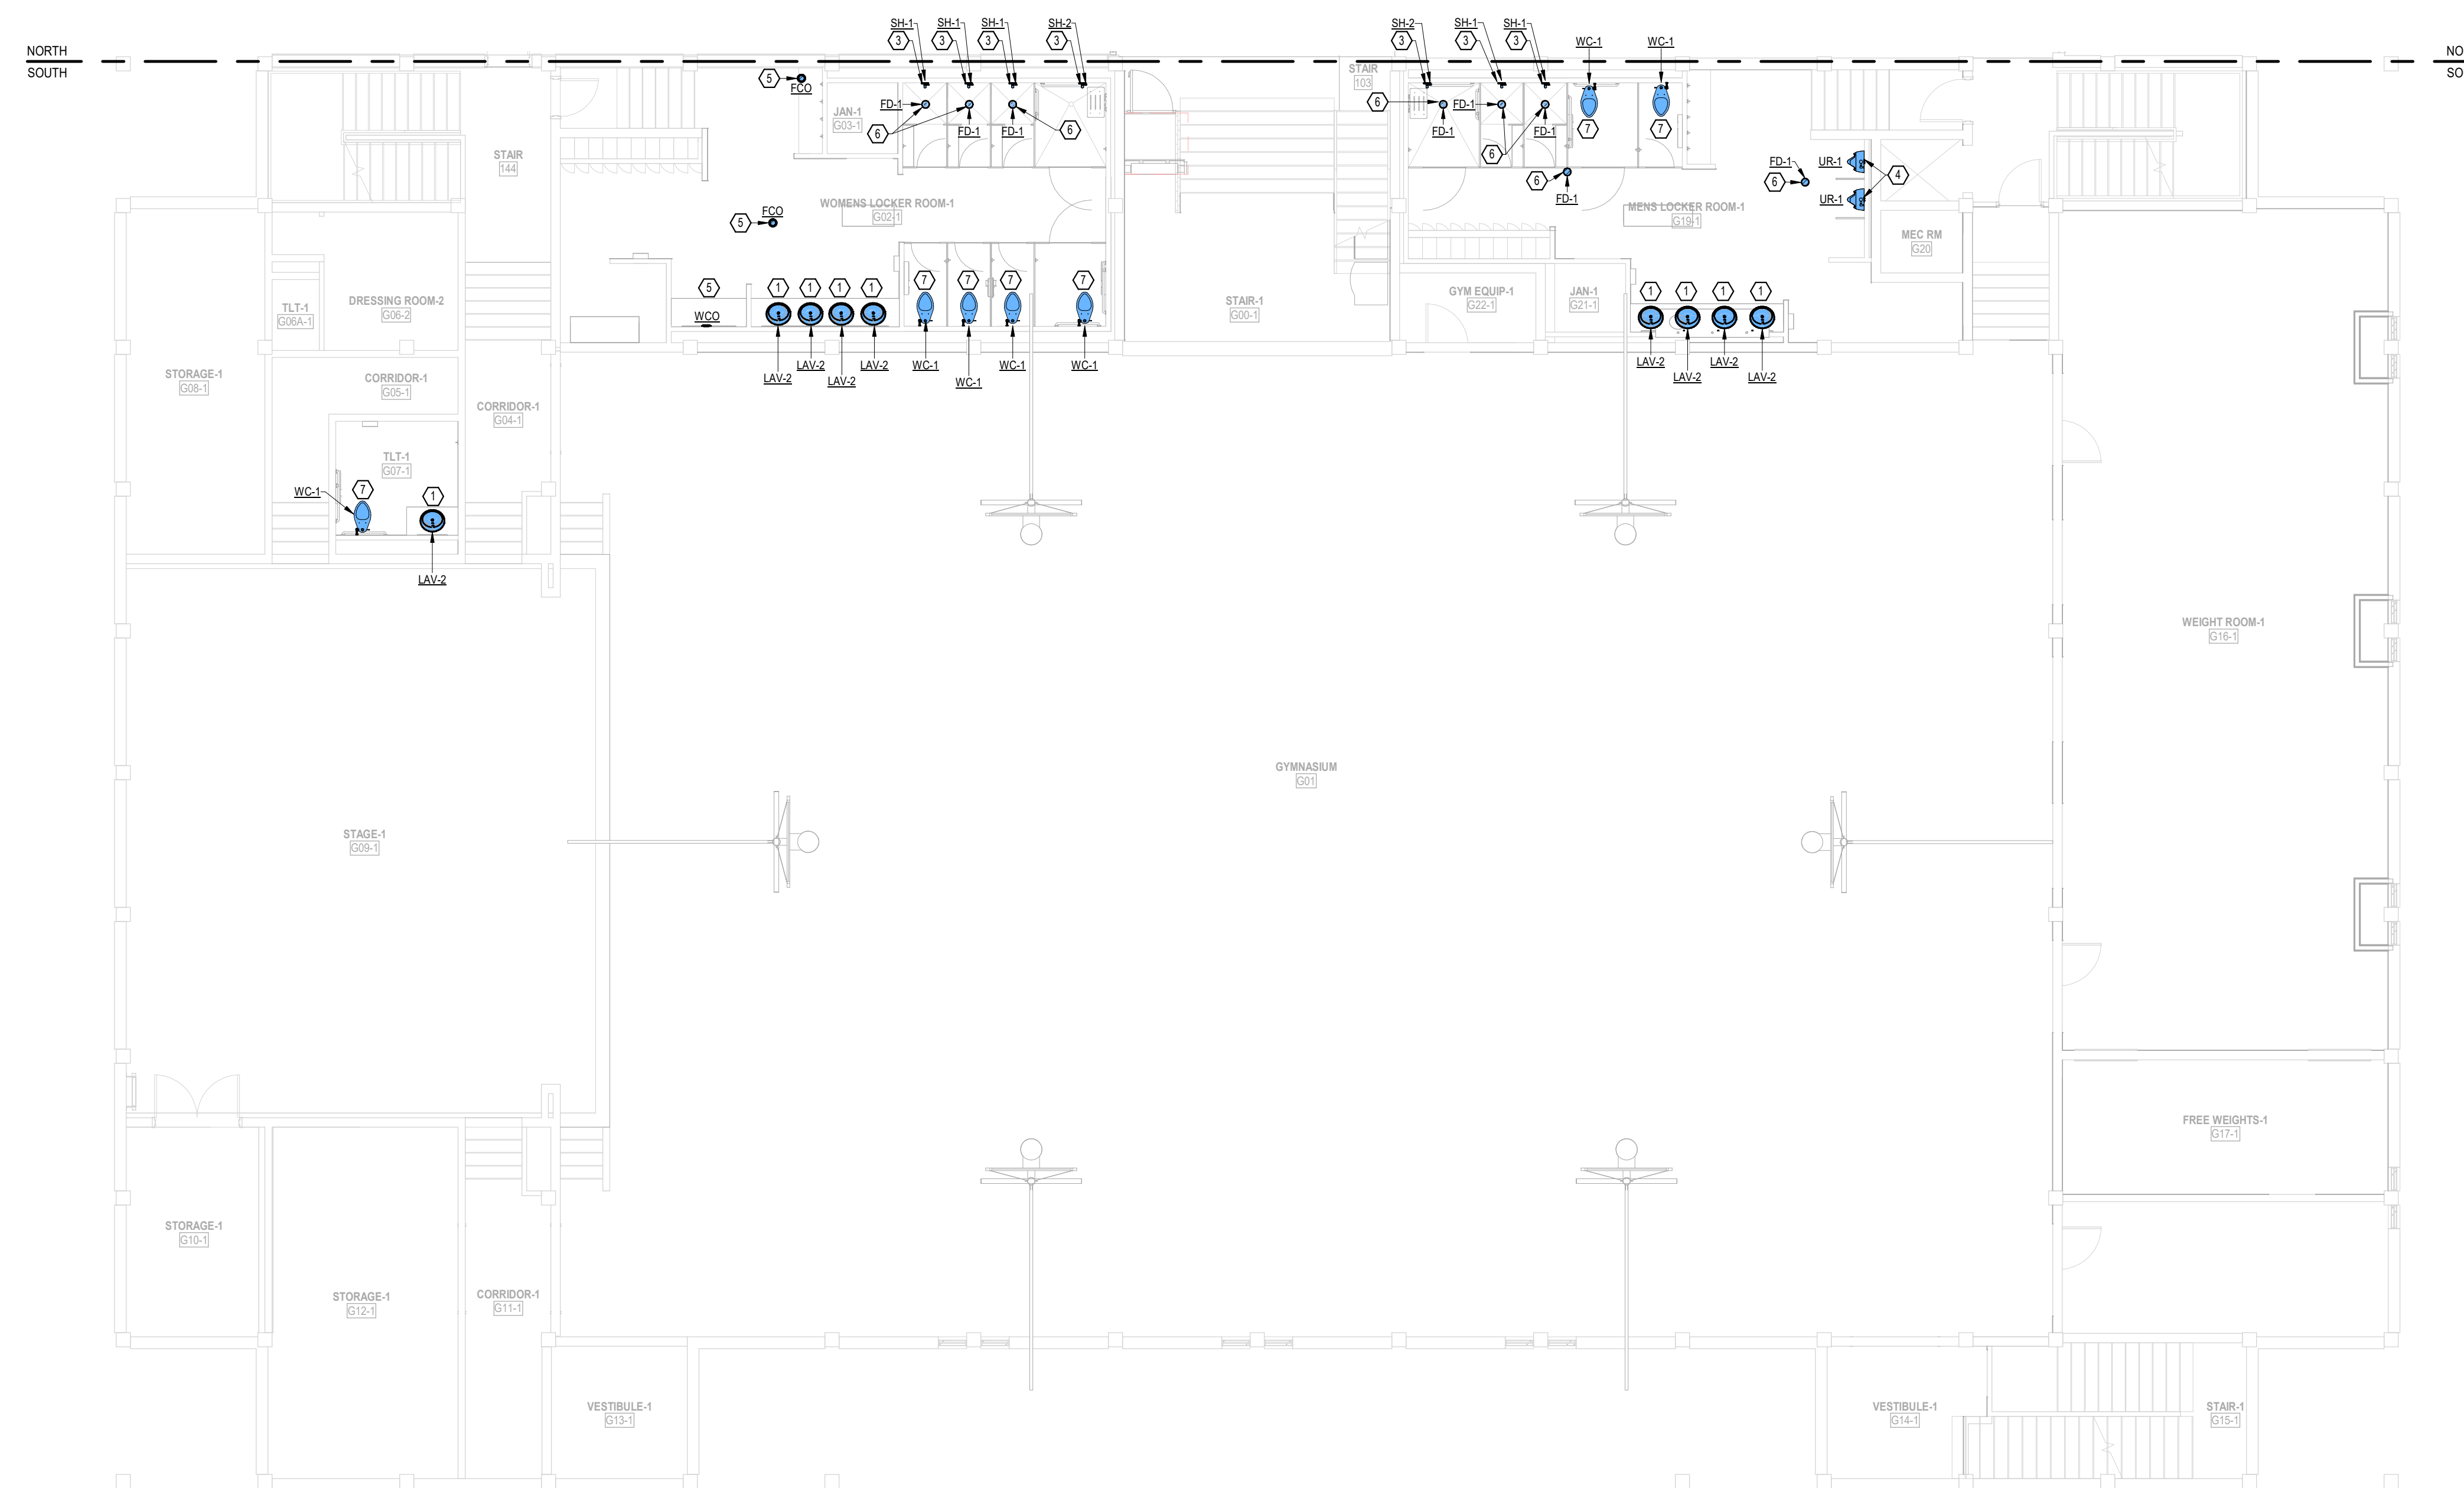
NORTH
SOUTH

SH-1 3
SH-1 3
SH-1 3
SH-2 3

5 FCO
JAN-1 G03-1
FD-1
6
FD-1
FD-1
6

STAIR 144

5 FCO
WOMENS LOCKER ROOM-1 G02-1

TLT-1 G06A-1
DRESSING ROOM-2 G06-2

5 WCO
1 1 1 1
7 7 7 7
LAV-2 LAV-2 LAV-2 LAV-2
WC-1 WC-1 WC-1 WC-1

STORAGE-1 G08-1
CORRIDOR-1 G05-1
CORRIDOR-1 G04-1

TLT-1 G07-1
WC-1 7
1
LAV-2

SH-2 3
SH-1 3
SH-1 3
WC-1
WC-1
STAIR 103
6
FD-1
FD-1
FD-1
FD-1
6
7
7
6
FD-1

FD-1
6
UR-1
UR-1
4

MENS LOCKER ROOM-1 G19-1
MEC RM G20

STAIR-1 G00-1
GYM EQUIP-1 G22-1
JAN-1 G21-1
1 1 1 1
LAV-2 LAV-2 LAV-2 LAV-2

GYMNASIUM G01

STAGE-1 G09-1

WEIGHT ROOM-1 G16-1

FREE WEIGHTS-1 G17-1

STORAGE-1 G10-1
STORAGE-1 G12-1
CORRIDOR-1 G11-1

VESTIBULE-1 G13-1
VESTIBULE-1 G14-1
STAIR-1 G15-1

NO
SO